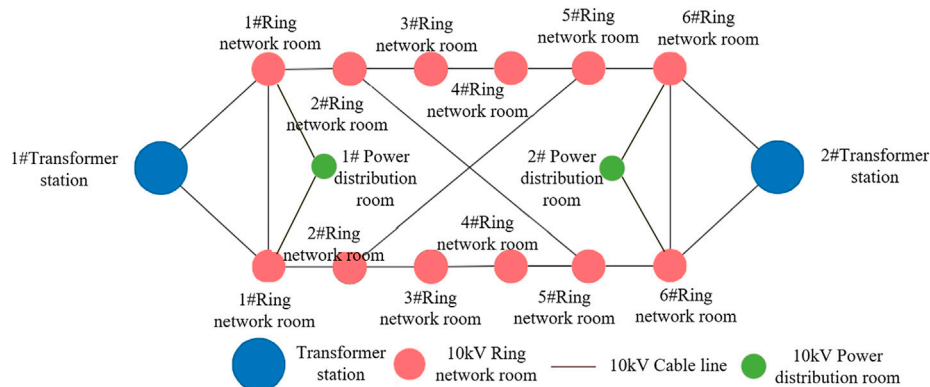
1#Ring network room

3#Ring network room

5#Ring network room

6#Ring network room

4#Ring network room

2#Ring network room

1#Transformer station

1# Power distribution room

2# Power distribution room

2#Transformer station

2#Ring network room

4#Ring network room

1#Ring network room

3#Ring network room

5#Ring network room

6#Ring network room

Transformer station

10kV Ring network room

10kV Cable line

10kV Power distribution room